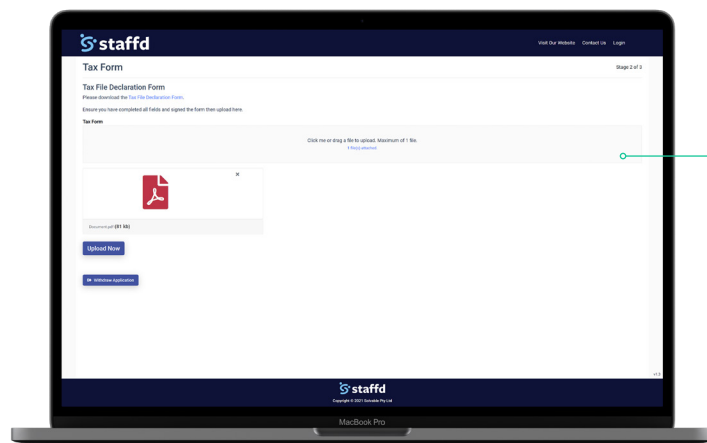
staffd

Visit Our Website Contact Us Login

Tax Form

Stage 2 of 2

Tax File Declaration Form

Please download the Tax File Declaration Form.

Ensure you have completed all fields and signed the form then upload here.

Tax Form

Click me or drag a file to upload. Maximum of 1 file.

1 file(s) selected

×

Document.pdf (81 kb)

Upload Now

Withdraw Application

v1.3

staffd

Copyright © 2021 Solvable Pty Ltd

MacBook Pro